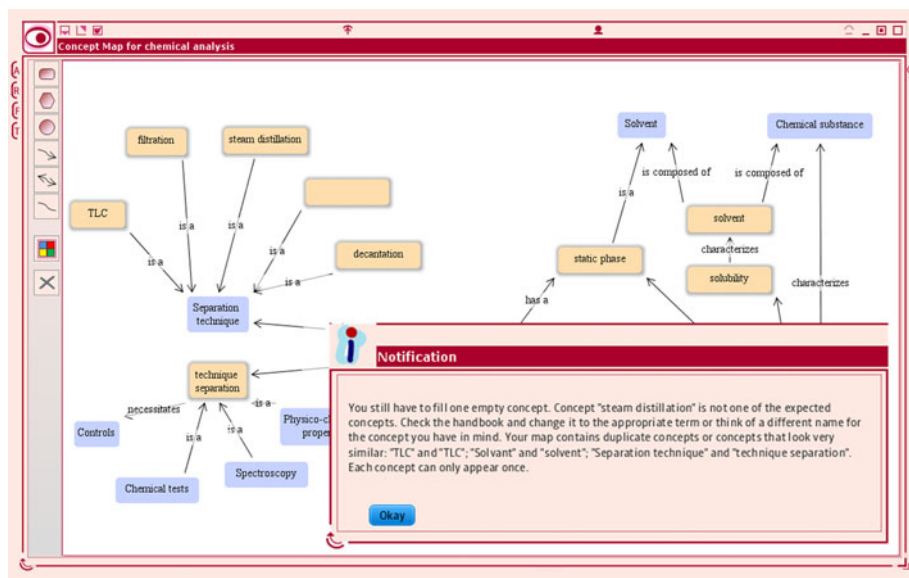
Concept Map for chemical analysis

A
R
F
T

filtration

steam distillation

TLC

decantation

is a

is a

is a

is a

is a

Separation technique

technique separation

necessitates

is a

is a

is a

Controls

Chemical tests

Spectroscopy

Physico-c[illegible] prope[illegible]

Solvent

Chemical substance

is composed of

is composed of

is a

solvent

characterizes

static phase

solubility

characterizes

has a

Notification

You still have to fill one empty concept. Concept "steam distillation" is not one of the expected concepts. Check the handbook and change it to the appropriate term or think of a different name for the concept you have in mind. Your map contains duplicate concepts or concepts that look very similar: "TLC" and "TLC"; "Solvant" and "solvent"; "Separation technique" and "technique separation". Each concept can only appear once.

Okay